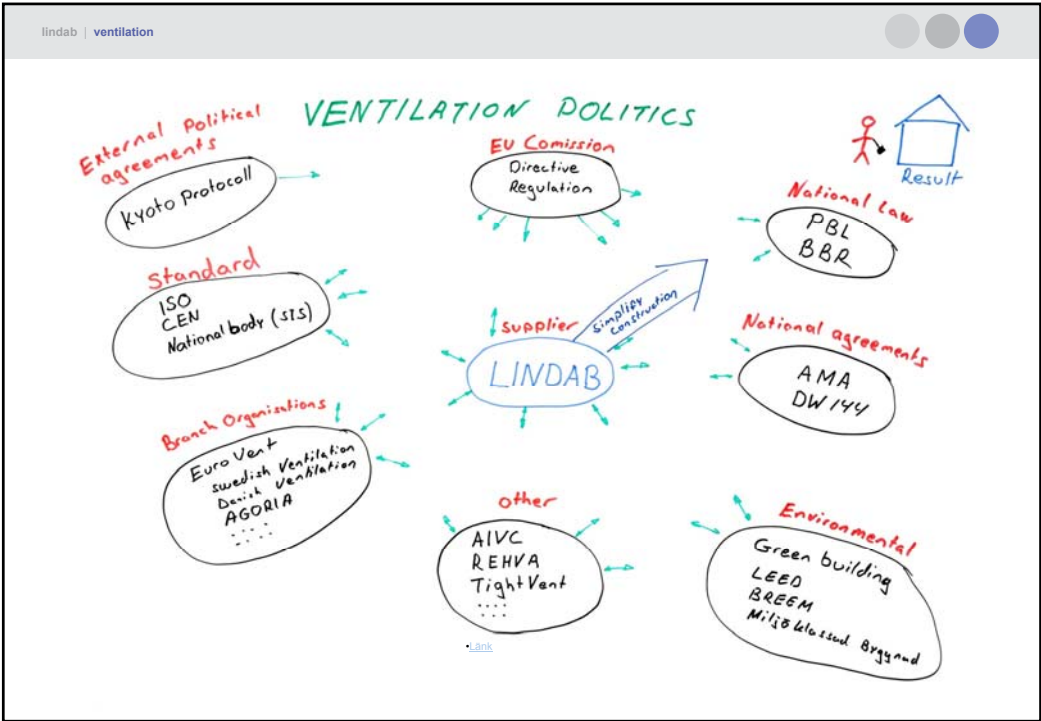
lindab | ventilation

VENTILATION POLITICS

External Political agreements
Kyoto Protocoll

EU Comission
Directive
Regulation

Result

National Law
PBL
BBR

Standard
ISO
CEN
National body (SIS)

Supplier
Simplify Construction
LINDAB

National agreements
AMA
DW/144

Branch Organisations
Euro Vent
Swedish Ventilation
Danish Ventilation
AGORIA
. . . .

other
AIVC
REHVA
TightVent
. . . .

Environmental
Green building
LEED
BREEM
Miljöklassad Byggnad

•Länk